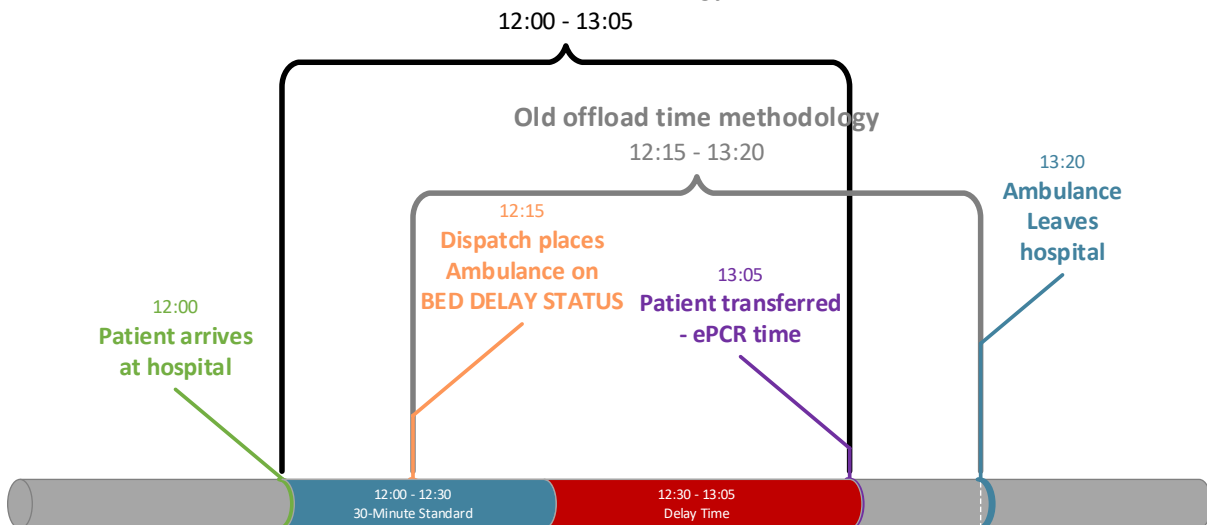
12:00 - 13:05

Old offload time methodology
12:15 - 13:20

13:20
Ambulance Leaves hospital

12:15
Dispatch places Ambulance on BED DELAY STATUS

13:05
Patient transferred - ePCR time

12:00
Patient arrives at hospital

12:00 - 12:30
30-Minute Standard

12:30 - 13:05
Delay Time